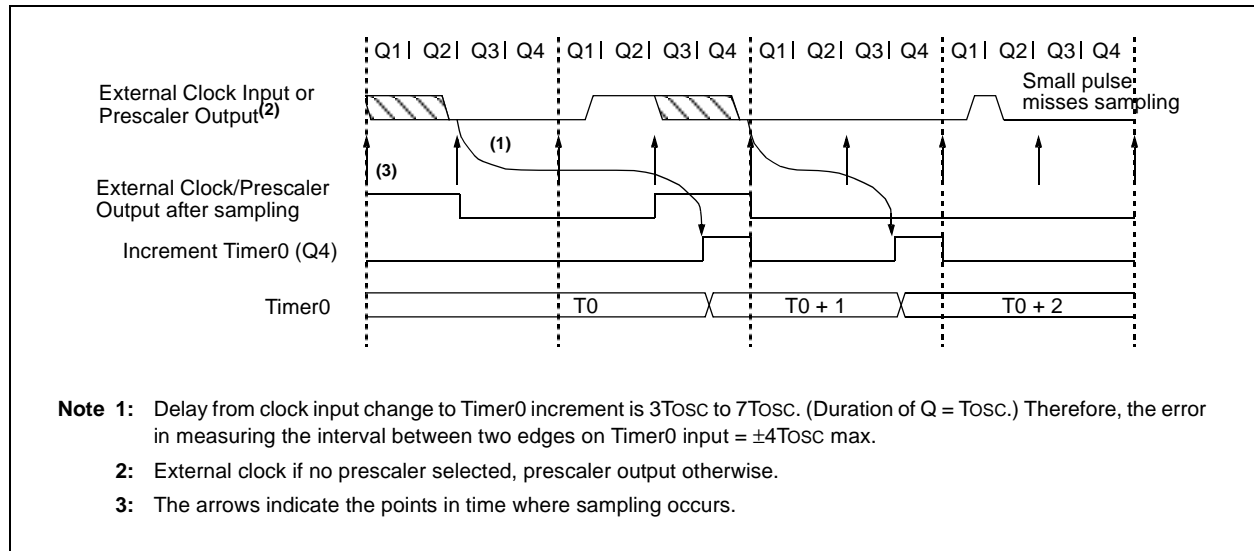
Q1 Q2 Q3 Q4 Q1 Q2 Q3 Q4 Q1 Q2 Q3 Q4 Q1 Q2 Q3 Q4

External Clock Input or Prescaler Output$^{(2)}$

Small pulse misses sampling

(1)

(3)

External Clock/Prescaler Output after sampling

Increment Timer0 (Q4)

Timer0

T0

T0 + 1

T0 + 2

**Note 1:** Delay from clock input change to Timer0 increment is 3TOSC to 7TOSC. (Duration of Q = TOSC.) Therefore, the error in measuring the interval between two edges on Timer0 input = $\pm$4TOSC max.

**2:** External clock if no prescaler selected, prescaler output otherwise.

**3:** The arrows indicate the points in time where sampling occurs.